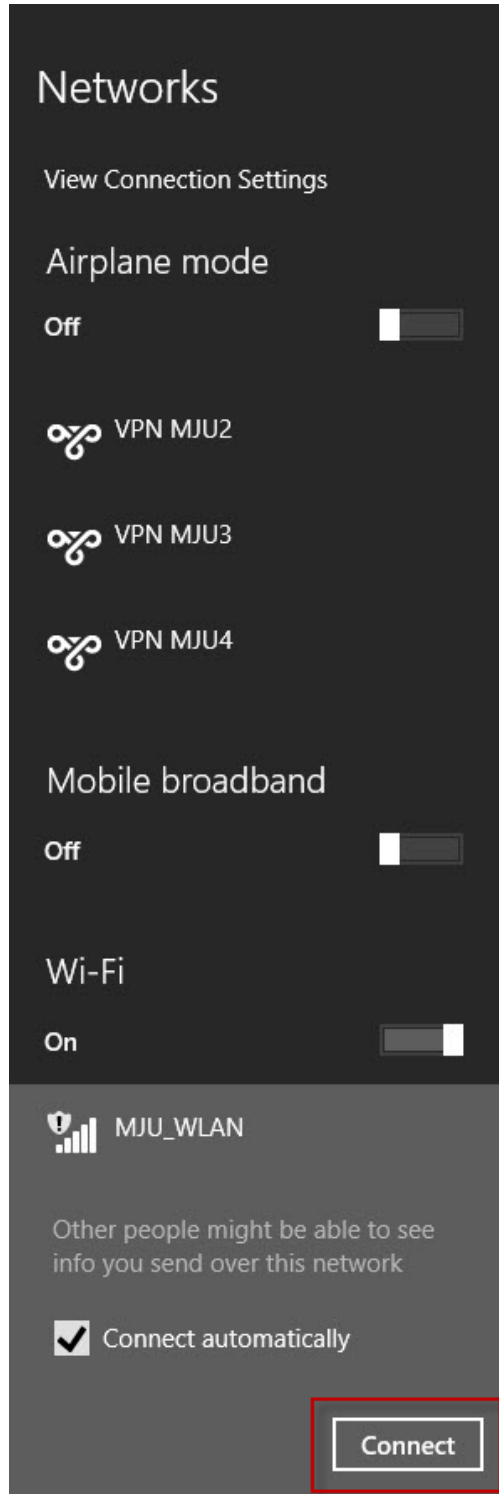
Networks

View Connection Settings

Airplane mode

Off

VPN MJU2

VPN MJU3

VPN MJU4

Mobile broadband

Off

Wi-Fi

On

MJU_WLAN

Other people might be able to see info you send over this network

Connect automatically

Connect